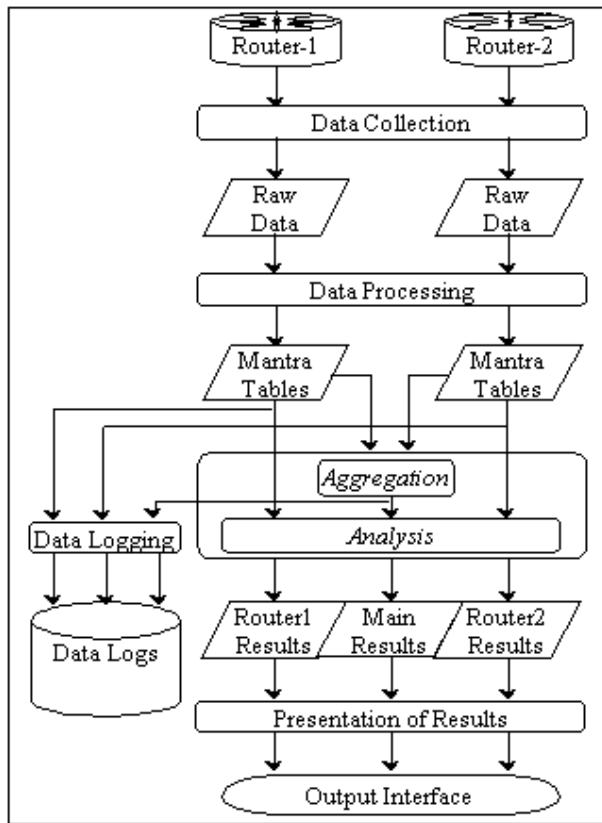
Router-1

Router-2

Data Collection

Raw Data

Raw Data

Data Processing

Mantra Tables

Mantra Tables

Aggregation

Data Logging

Analysis

Data Logs

Router1 Results

Main Results

Router2 Results

Presentation of Results

Output Interface